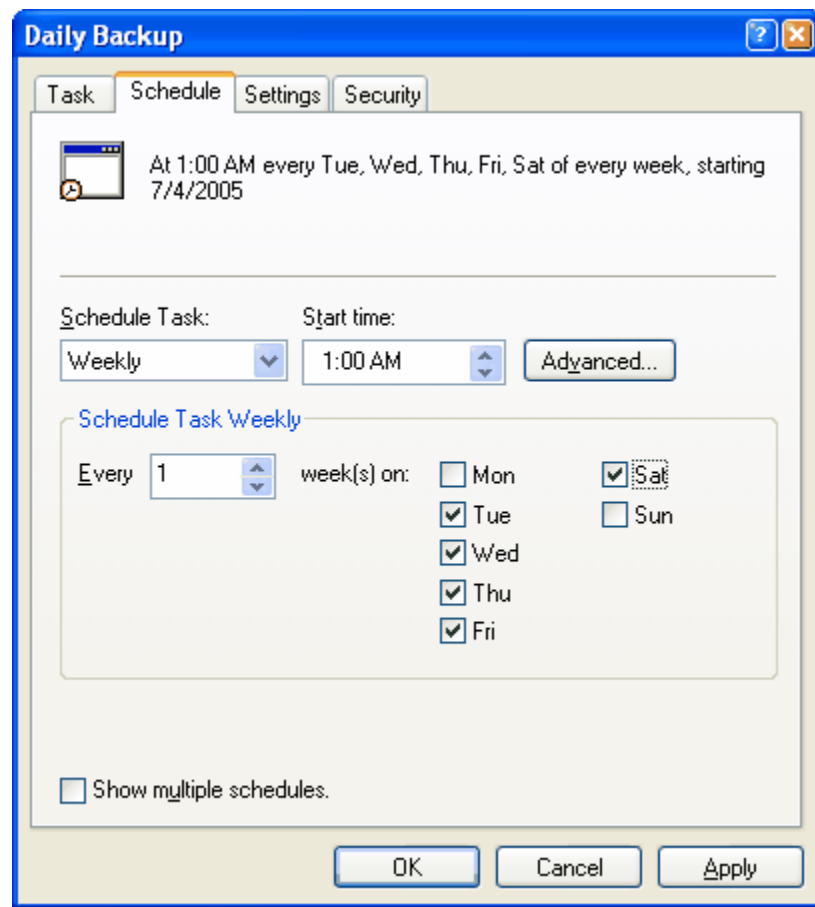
Daily Backup

Task
Schedule
Settings
Security

At 1:00 AM every Tue, Wed, Thu, Fri, Sat of every week, starting 7/4/2005

Schedule Task:
Weekly

Start time:
1:00 AM

Advanced...

Schedule Task Weekly

Every 1 week(s) on:

Mon
Tue
Wed
Thu
Fri
Sat
Sun

Show multiple schedules.

OK
Cancel
Apply